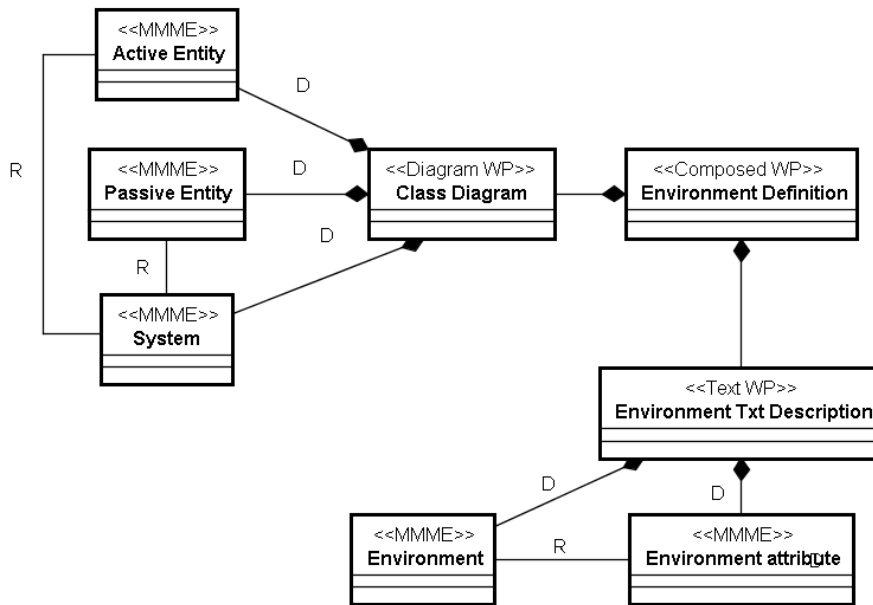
<<MMME>>
Active Entity

D

R

<<MMME>>
Passive Entity

D

<<Diagram WP>>
Class Diagram

<<Composed WP>>
Environment Definition

D

R

<<MMME>>
System

<<Text WP>>
Environment Txt Description

D

D

<<MMME>>
Environment

R

<<MMME>>
Environment attribute